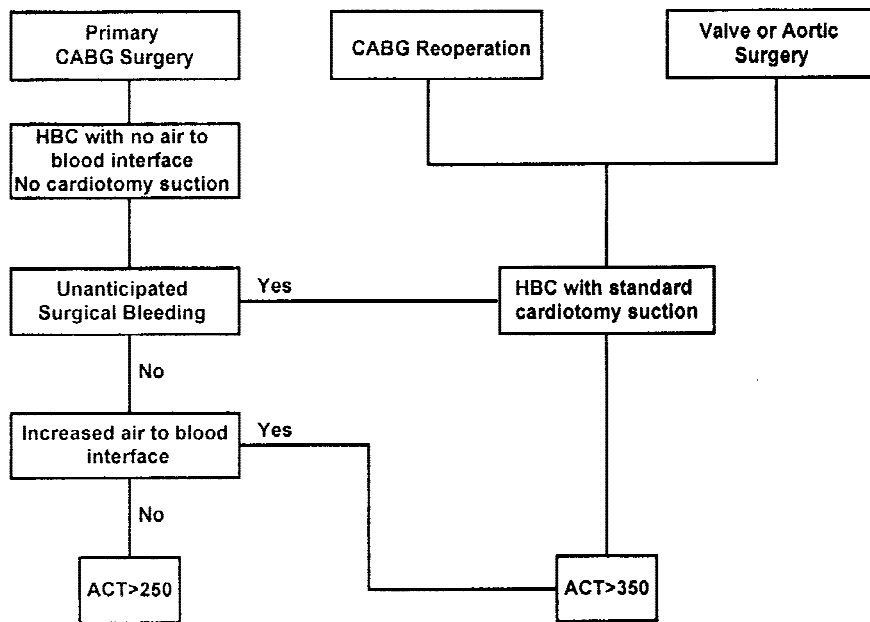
Primary CABG Surgery

CABG Reoperation

Valve or Aortic Surgery

HBC with no air to blood interface
No cardiotomy suction

Unanticipated Surgical Bleeding

Yes

HBC with standard cardiotomy suction

No

Increased air to blood interface

Yes

No

ACT>250

ACT>350